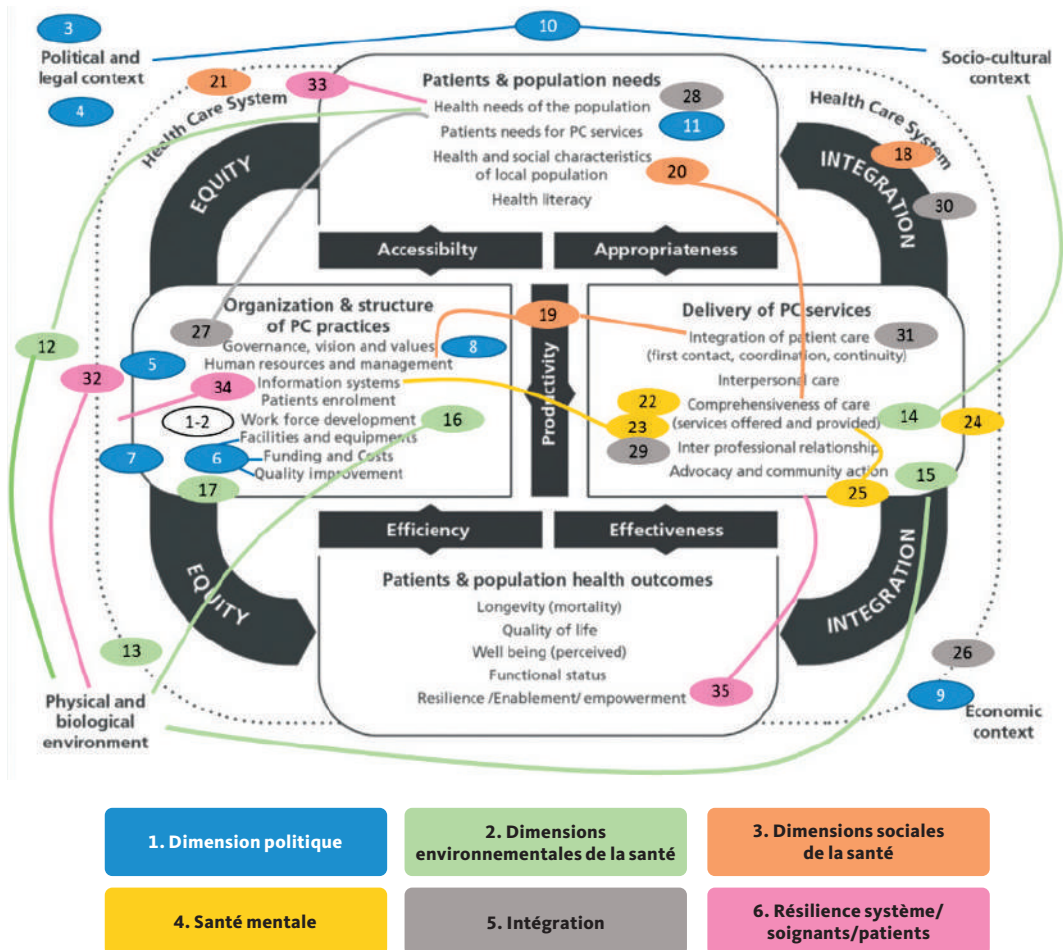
3
Political and legal context
4
10
Socio-cultural context
21
33
Health Care System
Patients & population needs
Health needs of the population
28
Patients needs for PC services
11
Health and social characteristics of local population
20
Health literacy
Health Care System
18
INTEGRATION
30
EQUITY
Accessibilty
Appropriateness
Organization & structure of PC practices
27
Governance, vision and values
8
Human resources and management
5
12
32
34
Information systems
Patients enrolment
1-2
Work force development
16
Facilities and equipments
7
6
Funding and Costs
Quality improvement
17
19
Productivity
Delivery of PC services
Integration of patient care
31
(first contact, coordination, continuity)
Interpersonal care
22
Comprehensiveness of care
23
(services offered and provided)
14
24
29
Inter professional relationship
Advocacy and community action
15
25
Efficiency
Effectiveness
EQUITY
INTEGRATION
Patients & population health outcomes
Longevity (mortality)
Quality of life
Well being (perceived)
Functional status
Resilience /Enablement/ empowerment
35
13
Physical and biological environment
26
9
Economic context

1. Dimension politique
2. Dimensions environnementales de la santé
3. Dimensions sociales de la santé
4. Santé mentale
5. Intégration
6. Résilience système/ soignants/patients